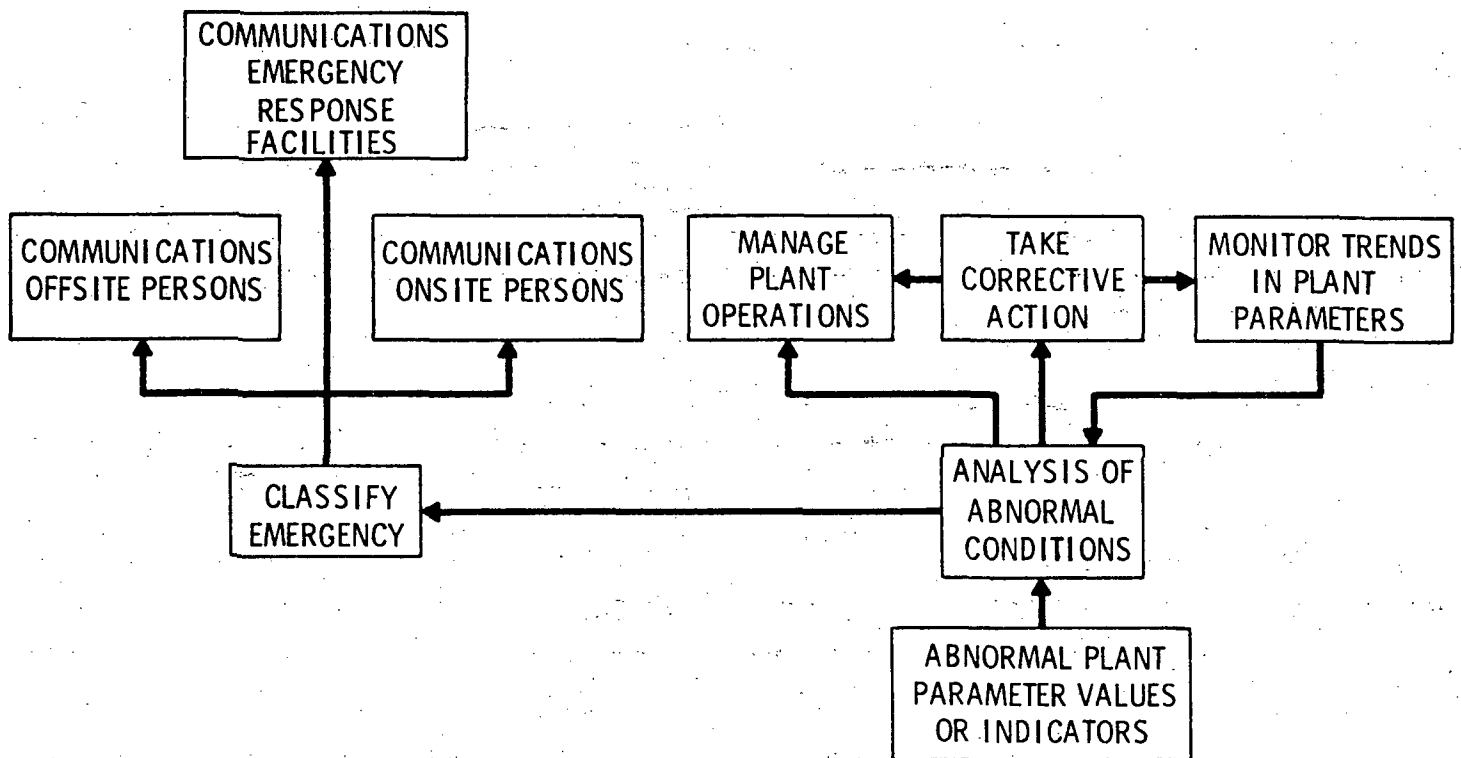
COMMUNICATIONS EMERGENCY RESPONSE FACILITIES

COMMUNICATIONS OFFSITE PERSONS

COMMUNICATIONS ONSITE PERSONS

MANAGE PLANT OPERATIONS

TAKE CORRECTIVE ACTION

MONITOR TRENDS IN PLANT PARAMETERS

CLASSIFY EMERGENCY

ANALYSIS OF ABNORMAL CONDITIONS

ABNORMAL PLANT PARAMETER VALUES OR INDICATORS